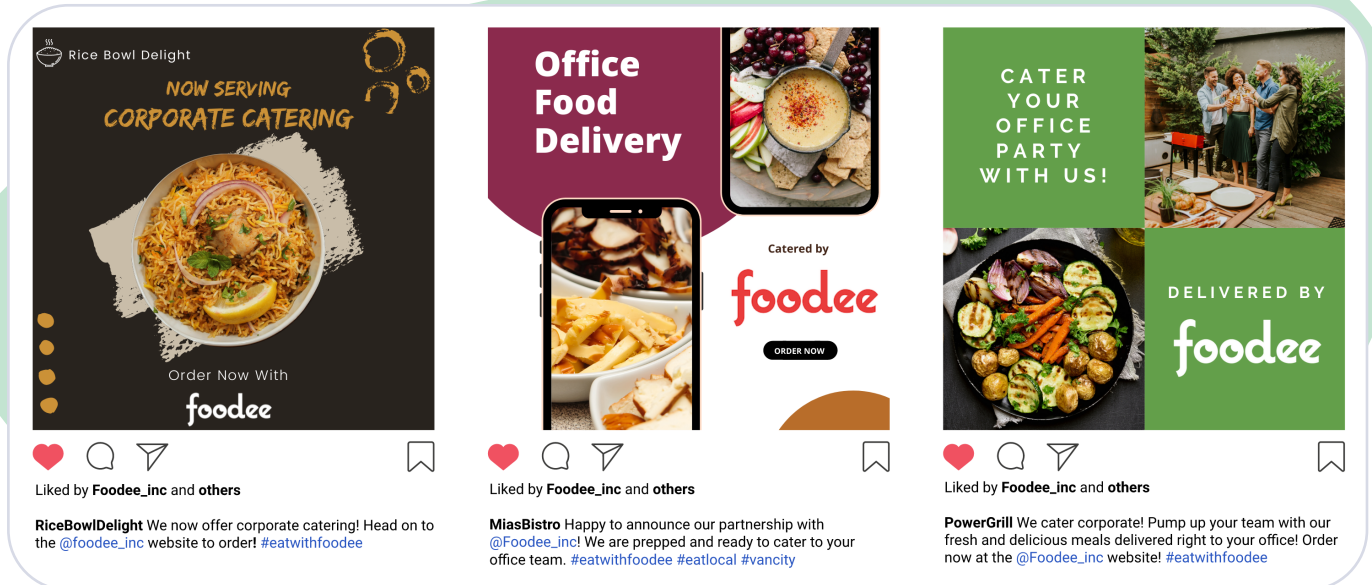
Rice Bowl Delight

NOW SERVING CORPORATE CATERING

Order Now With

foodee

Liked by **Foodee_inc** and **others**

**RiceBowlDelight** We now offer corporate catering! Head on to the @foodee_inc website to order! #eatwithfoodee

Office Food Delivery

Catered by

foodee

ORDER NOW

Liked by **Foodee_inc** and **others**

**MiasBistro** Happy to announce our partnership with @Foodee_inc! We are prepped and ready to cater to your office team. #eatwithfoodee #eatlocal #vancity

CATER YOUR OFFICE PARTY WITH US!

DELIVERED BY

foodee

Liked by **Foodee_inc** and **others**

**PowerGrill** We cater corporate! Pump up your team with our fresh and delicious meals delivered right to your office! Order now at the @Foodee_inc website! #eatwithfoodee